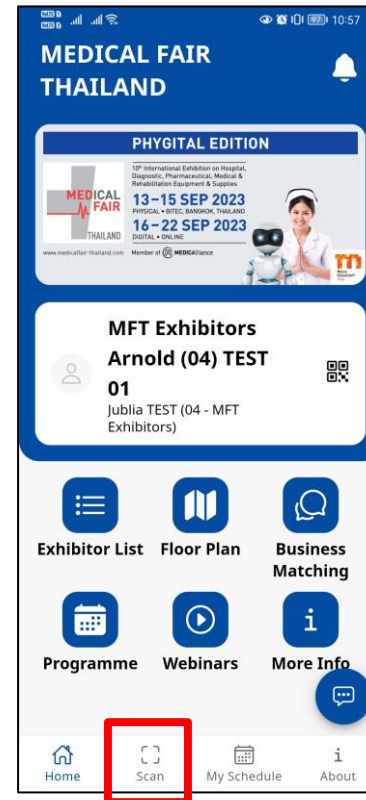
97 10:57

MEDICAL FAIR THAILAND

PHYGITAL EDITION

MEDICAL FAIR THAILAND

10th International Exhibition on Hospital, Diagnostic, Pharmaceutical, Medical & Rehabilitation Equipment & Supplies

13–15 SEP 2023
PHYSICAL • BITEC, BANGKOK, THAILAND

16–22 SEP 2023
DIGITAL • ONLINE

www.medicalfair-thailand.com Member of MEDICAlliance

MFT Exhibitors Arnold (04) TEST 01
Jublia TEST (04 - MFT Exhibitors)

Exhibitor List
Floor Plan
Business Matching
Programme
Webinars
More Info

Home
Scan
My Schedule
About